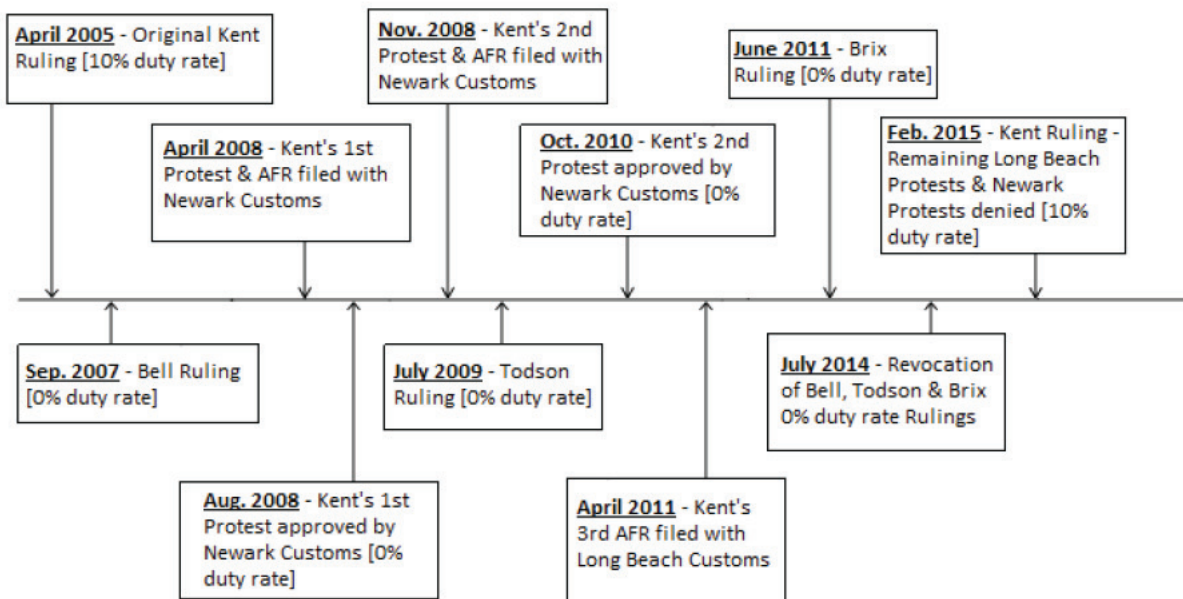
April 2005 - Original Kent Ruling [10% duty rate]

Sep. 2007 - Bell Ruling [0% duty rate]

April 2008 - Kent's 1st Protest & AFR filed with Newark Customs

Aug. 2008 - Kent's 1st Protest approved by Newark Customs [0% duty rate]

Nov. 2008 - Kent's 2nd Protest & AFR filed with Newark Customs

July 2009 - Todson Ruling [0% duty rate]

Oct. 2010 - Kent's 2nd Protest approved by Newark Customs [0% duty rate]

April 2011 - Kent's 3rd AFR filed with Long Beach Customs

June 2011 - Brix Ruling [0% duty rate]

July 2014 - Revocation of Bell, Todson & Brix 0% duty rate Rulings

Feb. 2015 - Kent Ruling - Remaining Long Beach Protests & Newark Protests denied [10% duty rate]